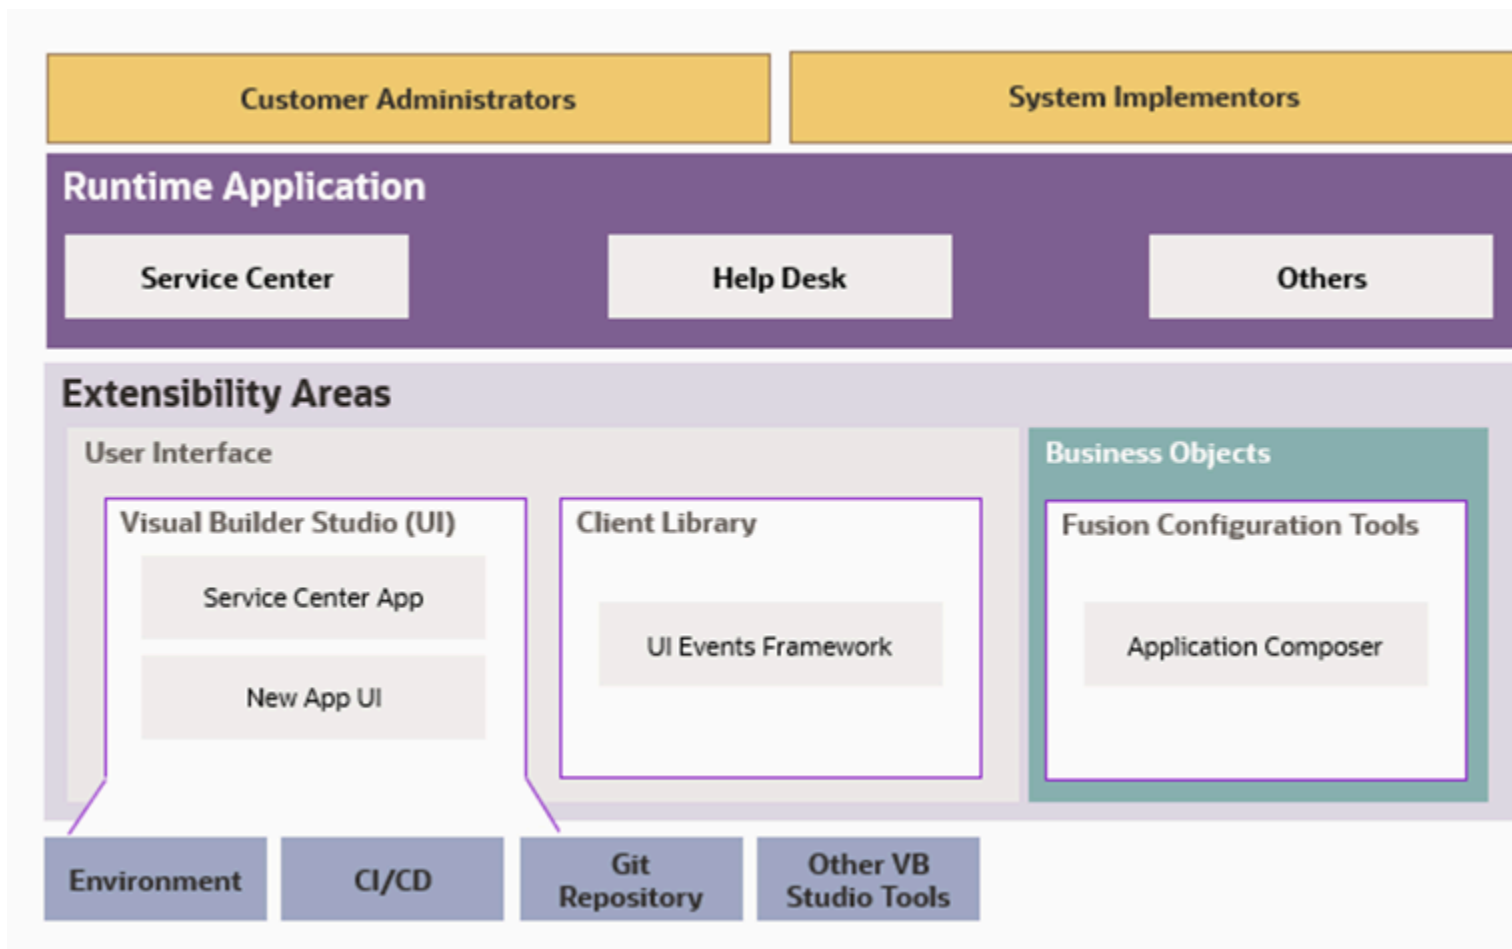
Customer Administrators

System Implementors

Runtime Application

Service Center

Help Desk

Others

Extensibility Areas

User Interface

Visual Builder Studio (UI)

Service Center App

New App UI

Client Library

UI Events Framework

Business Objects

Fusion Configuration Tools

Application Composer

Environment

CI/CD

Git Repository

Other VB Studio Tools